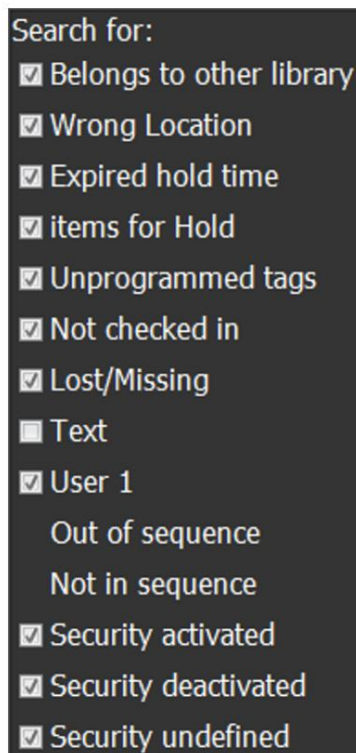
Search for:
☑ Belongs to other library
☑ Wrong Location
☑ Expired hold time
☑ items for Hold
☑ Unprogrammed tags
☑ Not checked in
☑ Lost/Missing
☐ Text
☑ User 1
Out of sequence
Not in sequence
☑ Security activated
☑ Security deactivated
☑ Security undefined